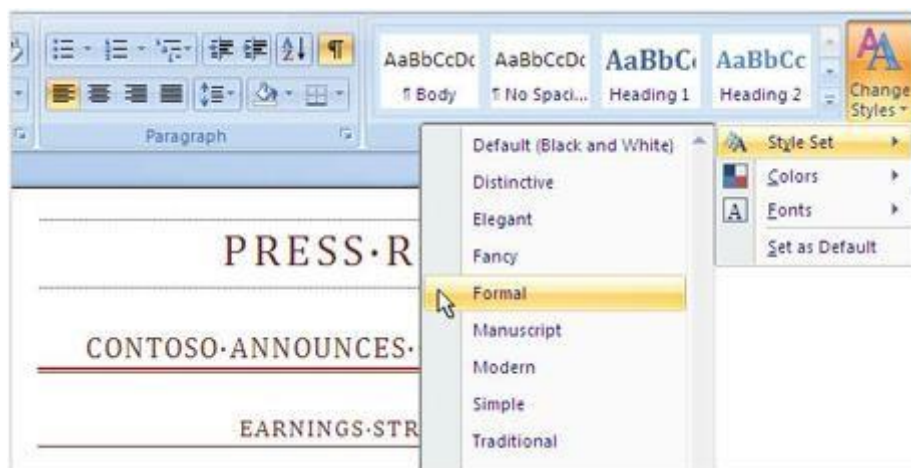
AaBbCcDc ¶ Body
AaBbCcDc ¶ No Spaci...
AaBbC Heading 1
AaBbCc Heading 2
Change Styles

Paragraph

Default (Black and White)
Distinctive
Elegant
Fancy
Formal
Manuscript
Modern
Simple
Traditional

Style Set
Colors
Fonts
Set as Default

PRESS·R

CONTOSO·ANNOUNCES·

EARNINGS·STR